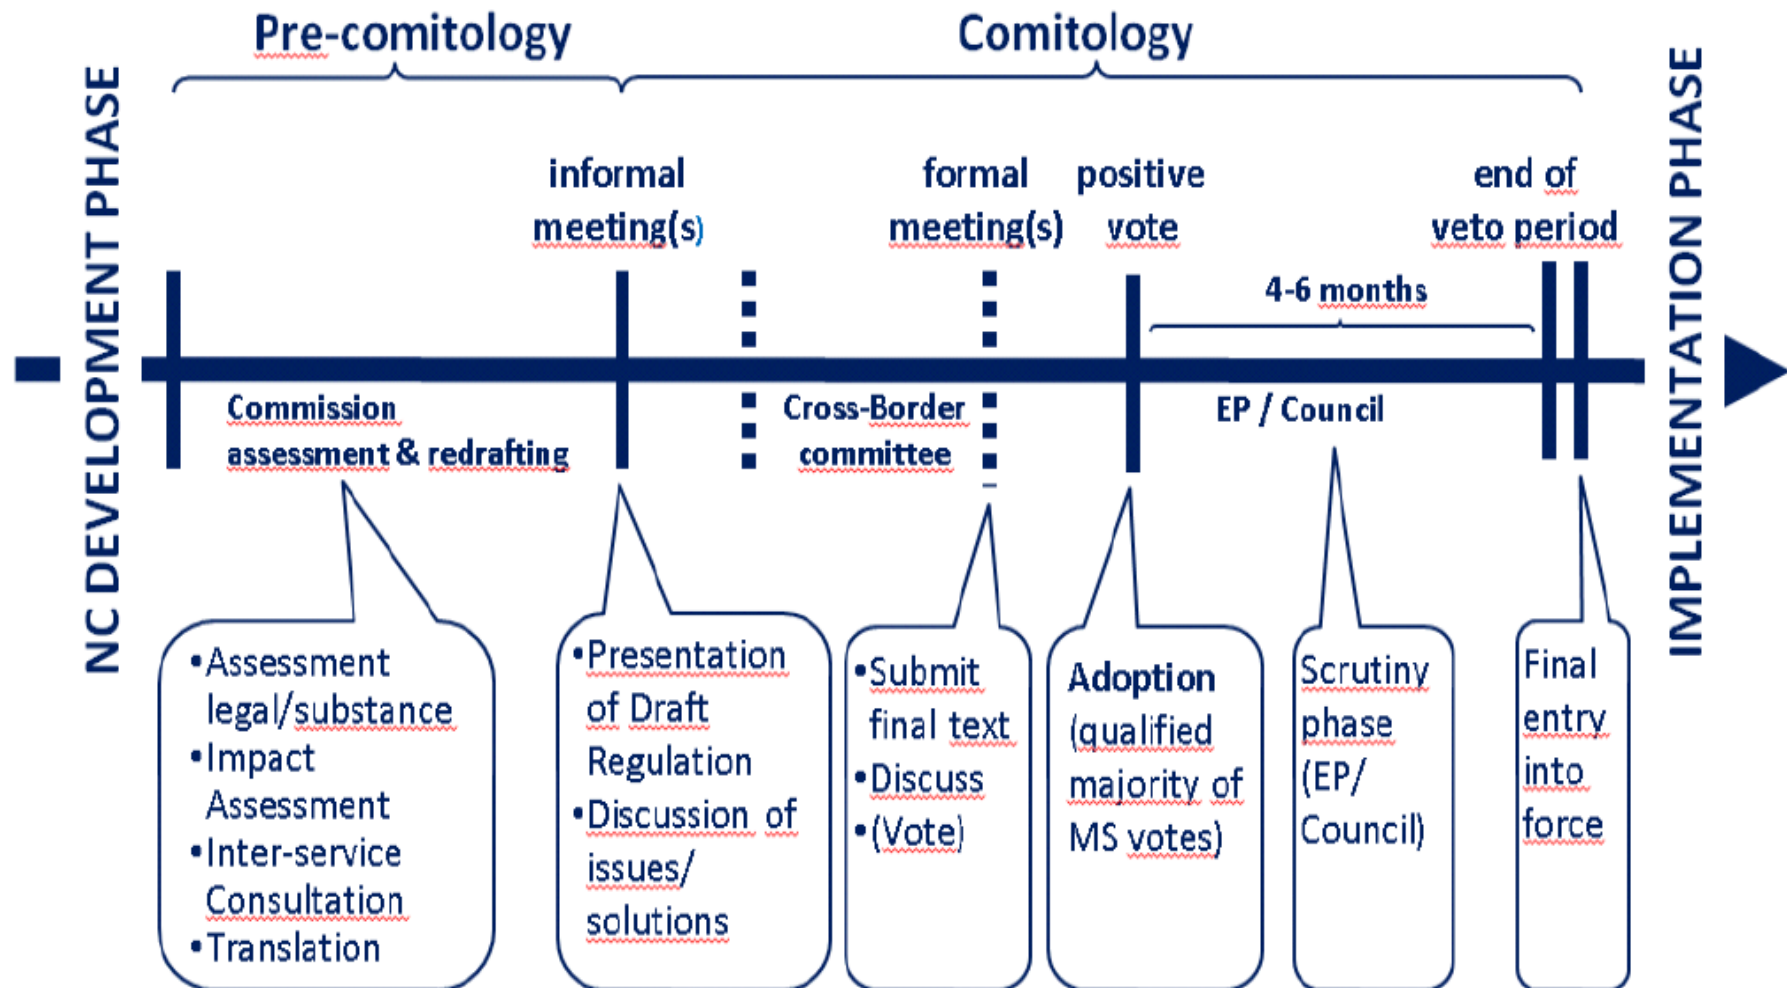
NC DEVELOPMENT PHASE

Pre-comitology

Comitology

informal meeting(s)

formal meeting(s)

positive vote

end of veto period

4-6 months

Commission assessment & redrafting

Cross-Border committee

EP / Council

•Assessment legal/substance
•Impact Assessment
•Inter-service Consultation
•Translation

•Presentation of Draft Regulation
•Discussion of issues/ solutions

•Submit final text
•Discuss
•(Vote)

Adoption (qualified majority of MS votes)

Scrutiny phase (EP/ Council)

Final entry into force

IMPLEMENTATION PHASE